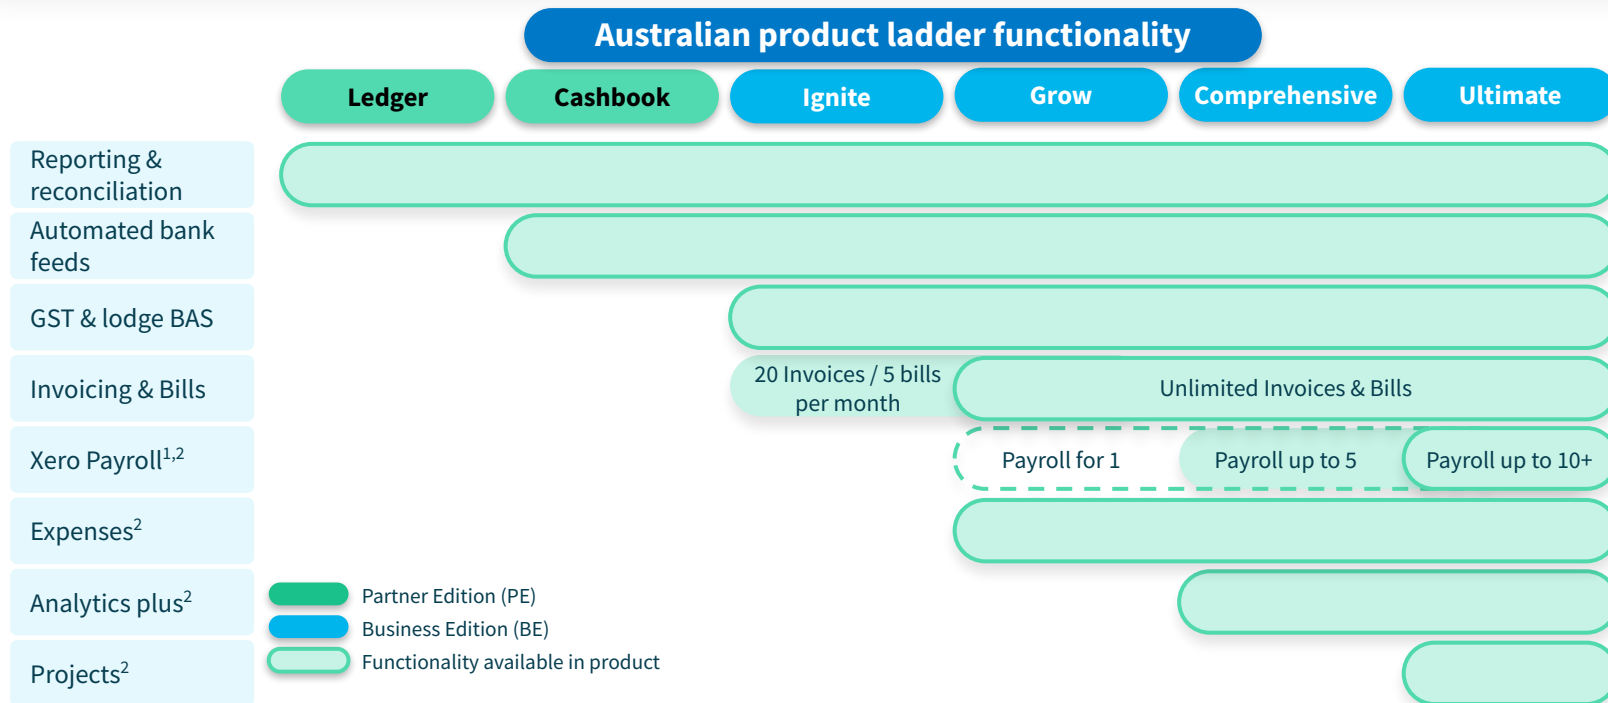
Australian product ladder functionality

Ledger
Cashbook
Ignite
Grow
Comprehensive
Ultimate

Reporting & reconciliation

Automated bank feeds

GST & lodge BAS

Invoicing & Bills
20 Invoices / 5 bills per month
Unlimited Invoices & Bills

Xero Payroll$^{1,2}$
Payroll for 1
Payroll up to 5
Payroll up to 10+

Expenses$^{2}$

Analytics plus$^{2}$

Projects$^{2}$

Partner Edition (PE)
Business Edition (BE)
Functionality available in product